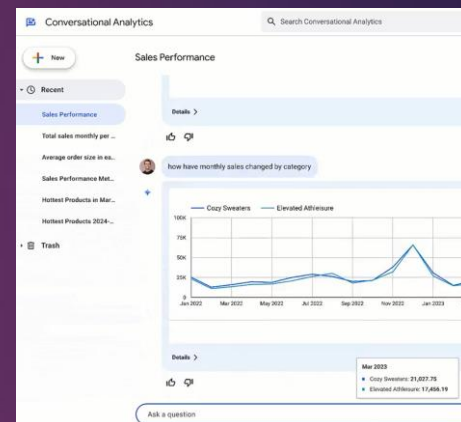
Conversational Analytics

Search Conversational Analytics

New

Recent

Sales Performance

Total sales monthly per ...

Average order size in ea...

Sales Performance Met...

Hottest Products in Mar...

Hottest Products 2024-...

Trash

Sales Performance

Details >

how have monthly sales changed by category

Cozy Sweaters — Elevated Athleisure

100K

75K

50K

25K

0

Jan 2022 Mar 2022 May 2022 Jul 2022 Sep 2022 Nov 2022 Jan 2023

Details >

Mar 2023

Cozy Sweaters: 21,027.75

Elevated Athleisure: 17,456.19

Ask a question